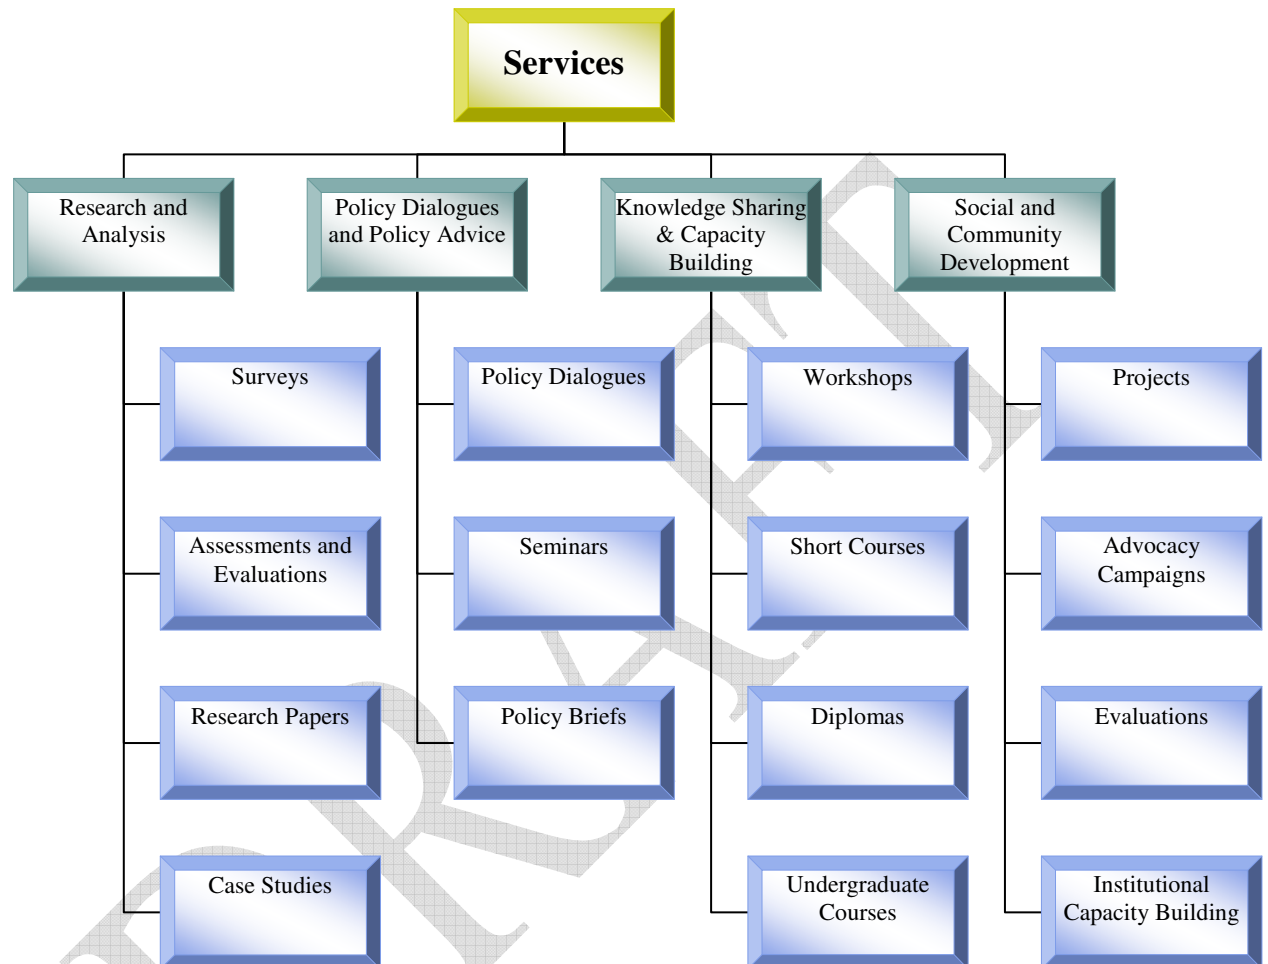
Services

Research and Analysis

Surveys

Assessments and Evaluations

Research Papers

Case Studies

Policy Dialogues and Policy Advice

Policy Dialogues

Seminars

Policy Briefs

Knowledge Sharing & Capacity Building

Workshops

Short Courses

Diplomas

Undergraduate Courses

Social and Community Development

Projects

Advocacy Campaigns

Evaluations

Institutional Capacity Building

DRAFT